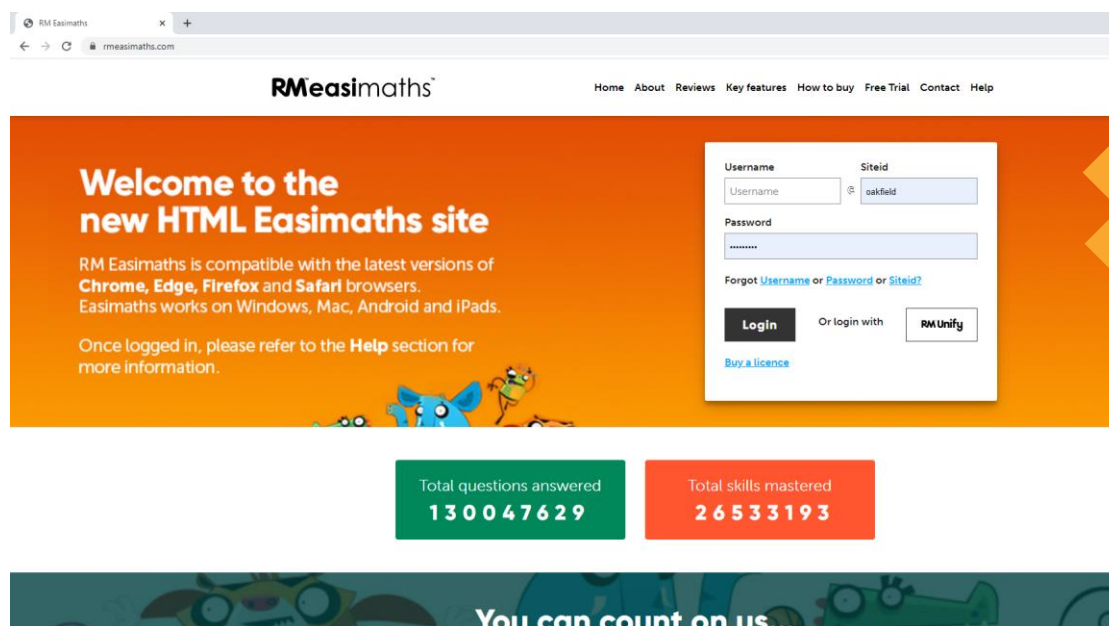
RM Easimaths × +

rmeasimaths.com

RMeasimaths™

Home About Reviews Key features How to buy Free Trial Contact Help

Welcome to the new HTML Easimaths site

RM Easimaths is compatible with the latest versions of **Chrome, Edge, Firefox** and **Safari** browsers. Easimaths works on Windows, Mac, Android and iPads.

Once logged in, please refer to the **Help** section for more information.

Username
Username
@
Siteid
oakfield

Password
••••••••••

Forgot Username or Password or Siteid?

Login
Or login with
RM Unify

Buy a licence

Total questions answered
130047629

Total skills mastered
26533193

You can count on us